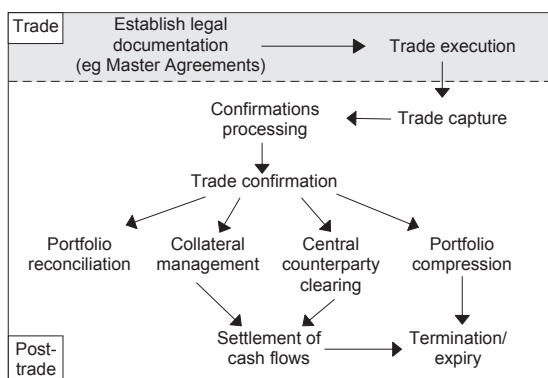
Trade

Establish legal documentation (eg Master Agreements)

Trade execution

Confirmations processing

Trade capture

Trade confirmation

Portfolio reconciliation

Collateral management

Central counterparty clearing

Portfolio compression

Post-trade

Settlement of cash flows

Termination/ expiry